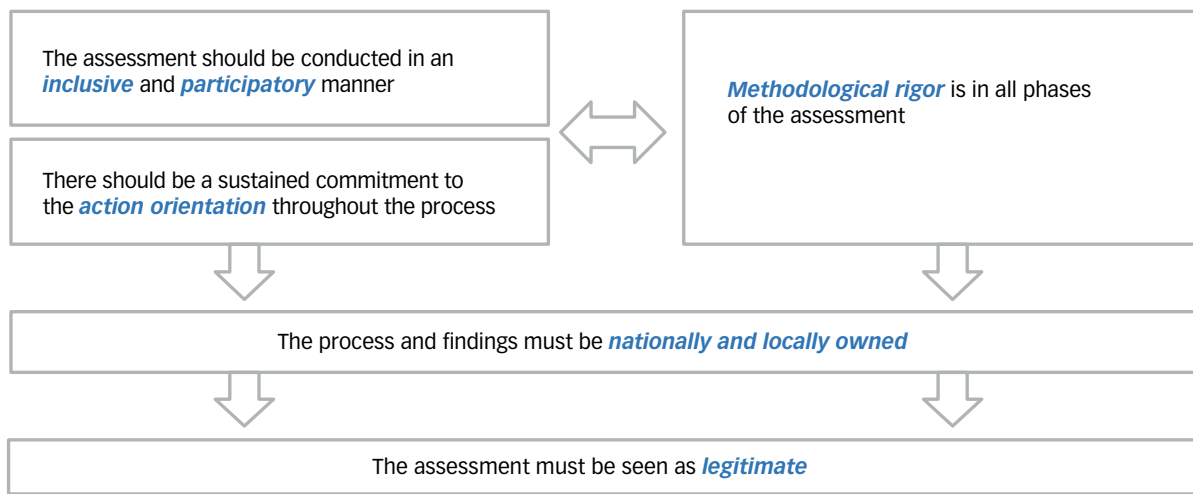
The assessment should be conducted in an *inclusive* and *participatory* manner

There should be a sustained commitment to the *action orientation* throughout the process

*Methodological rigor* is in all phases of the assessment

The process and findings must be *nationally and locally owned*

The assessment must be seen as *legitimate*